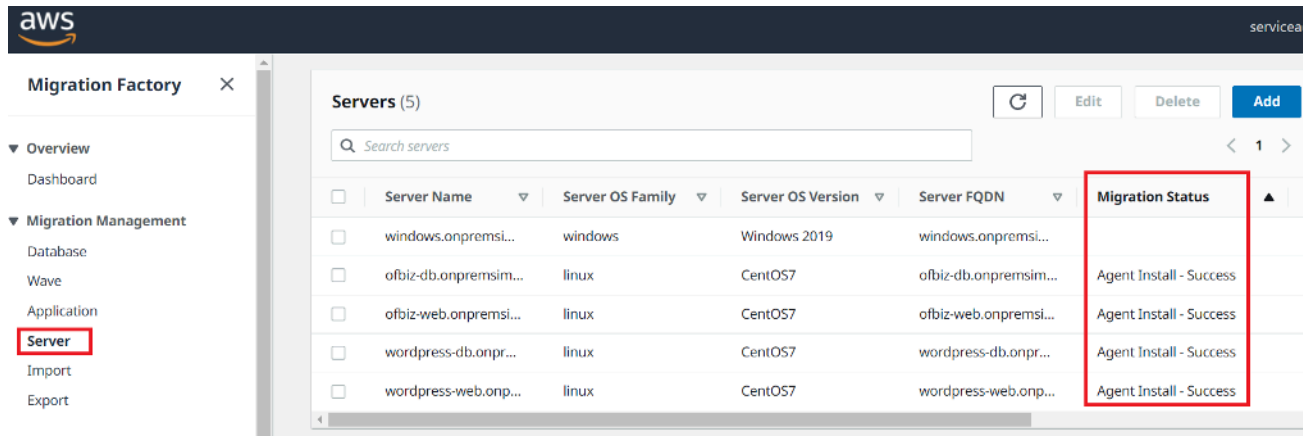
aws

servicea

Migration Factory

▼ Overview

Dashboard

▼ Migration Management

Database

Wave

Application

Server

Import

Export

Servers (5)

Edit

Delete

Add

Search servers

1

| Server Name | Server OS Family | Server OS Version | Server FQDN | Migration Status |
|---|---|---|---|---|
| windows.onpremsi... | windows | Windows 2019 | windows.onpremsi... | |
| ofbiz-db.onpremsim... | linux | CentOS7 | ofbiz-db.onpremsim... | Agent Install - Success |
| ofbiz-web.onpremsi... | linux | CentOS7 | ofbiz-web.onpremsi... | Agent Install - Success |
| wordpress-db.onpr... | linux | CentOS7 | wordpress-db.onpr... | Agent Install - Success |
| wordpress-web.onp... | linux | CentOS7 | wordpress-web.onp... | Agent Install - Success |